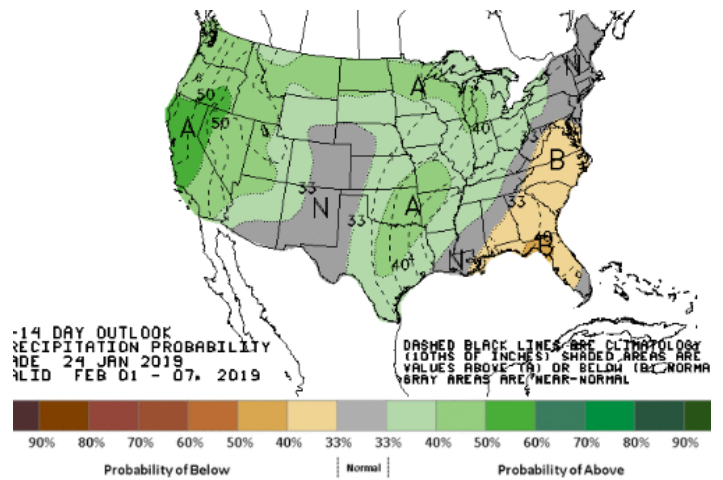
50
A
50
A
N
40
33
B
33
N
33
A
33
40
N
40

-14 DAY OUTLOOK
RECIPITATION PROBABILITY
ADE 24 JAN 2019
ALID FEB 01 - 07, 2019

DASHED BLACK LINES ARE CLIMATOLOGY (10THS OF INCHES) SHADED AREAS ARE VALUES ABOVE (A) OR BELOW (B) NORMA GRAY AREAS ARE NEAR-NORMAL

90% 80% 70% 60% 50% 40% 33% 33% 40% 50% 60% 70% 80% 90%

Probability of Below
Normal
Probability of Above